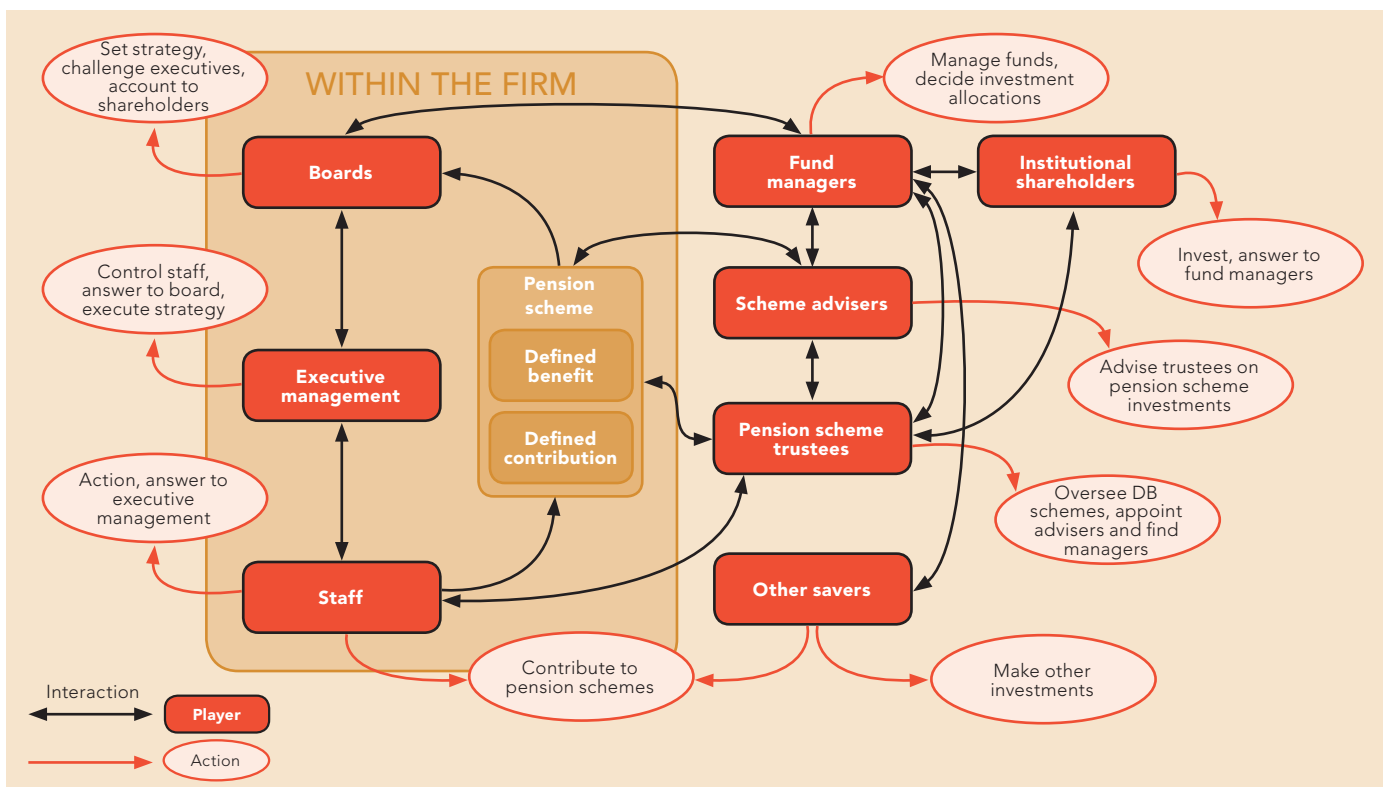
WITHIN THE FIRM

Set strategy, challenge executives, account to shareholders

Boards

Control staff, answer to board, execute strategy

Executive management

Action, answer to executive management

Staff

Pension scheme

Defined benefit

Defined contribution

Manage funds, decide investment allocations

Fund managers

Institutional shareholders

Invest, answer to fund managers

Scheme advisers

Advise trustees on pension scheme investments

Pension scheme trustees

Oversee DB schemes, appoint advisers and find managers

Other savers

Contribute to pension schemes

Make other investments

Interaction

Player

Action